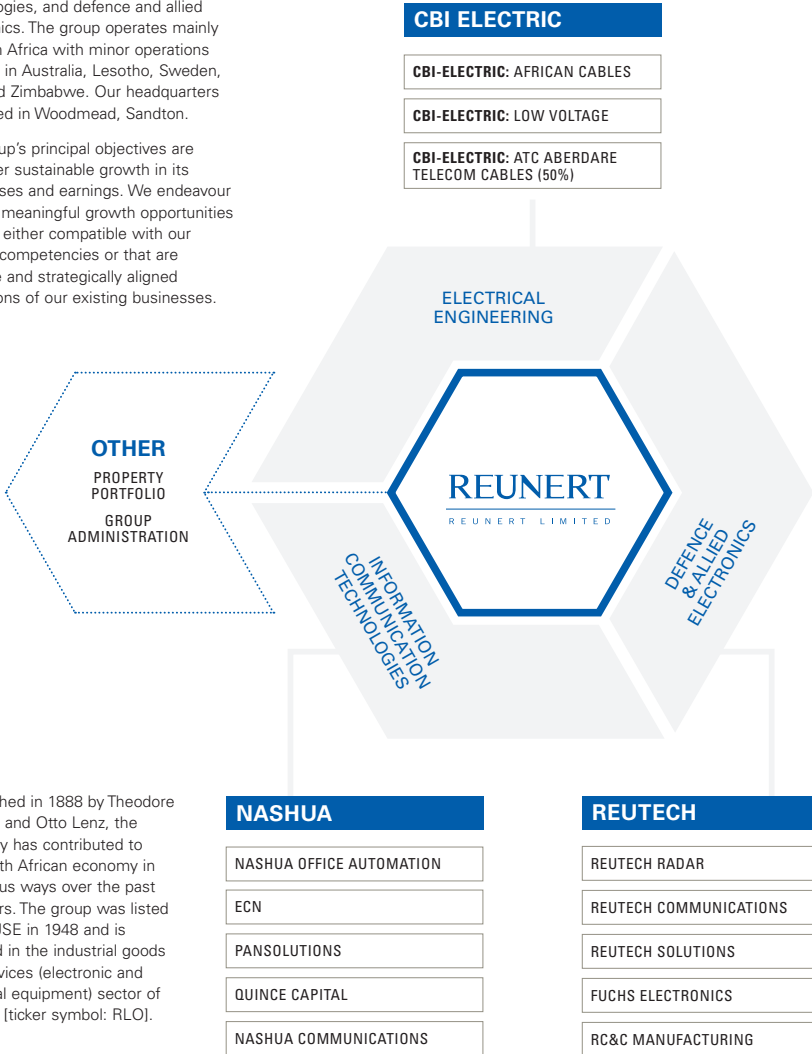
ogies, and defence and allied ics. The group operates mainly Africa with minor operations in Australia, Lesotho, Sweden, d Zimbabwe. Our headquarters ed in Woodmead, Sandton.

up's principal objectives are er sustainable growth in its ses and earnings. We endeavour meaningful growth opportunities either compatible with our competencies or that are e and strategically aligned ons of our existing businesses.

CBI ELECTRIC

CBI-ELECTRIC: AFRICAN CABLES

CBI-ELECTRIC: LOW VOLTAGE

CBI-ELECTRIC: ATC ABERDARE TELECOM CABLES (50%)

ELECTRICAL ENGINEERING

OTHER

PROPERTY PORTFOLIO

GROUP ADMINISTRATION

REUNERT

REUNERT LIMITED

INFORMATION COMMUNICATION TECHNOLOGIES

DEFENCE & ALLIED ELECTRONICS

hed in 1888 by Theodore and Otto Lenz, the y has contributed to th African economy in us ways over the past rs. The group was listed JSE in 1948 and is d in the industrial goods vices (electronic and al equipment) sector of [ticker symbol: RLO].

NASHUA

NASHUA OFFICE AUTOMATION

ECN

PANSOLUTIONS

QUINCE CAPITAL

NASHUA COMMUNICATIONS

REUTECH

REUTECH RADAR

REUTECH COMMUNICATIONS

REUTECH SOLUTIONS

FUCHS ELECTRONICS

RC&C MANUFACTURING